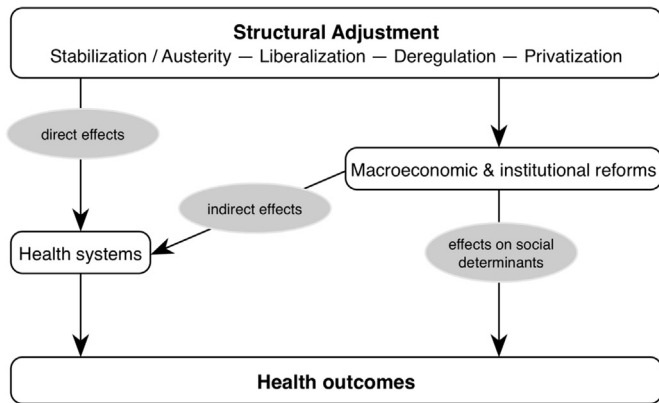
**Structural Adjustment**
Stabilization / Austerity — Liberalization — Deregulation — Privatization

direct effects

Macroeconomic & institutional reforms

indirect effects

Health systems

effects on social determinants

**Health outcomes**